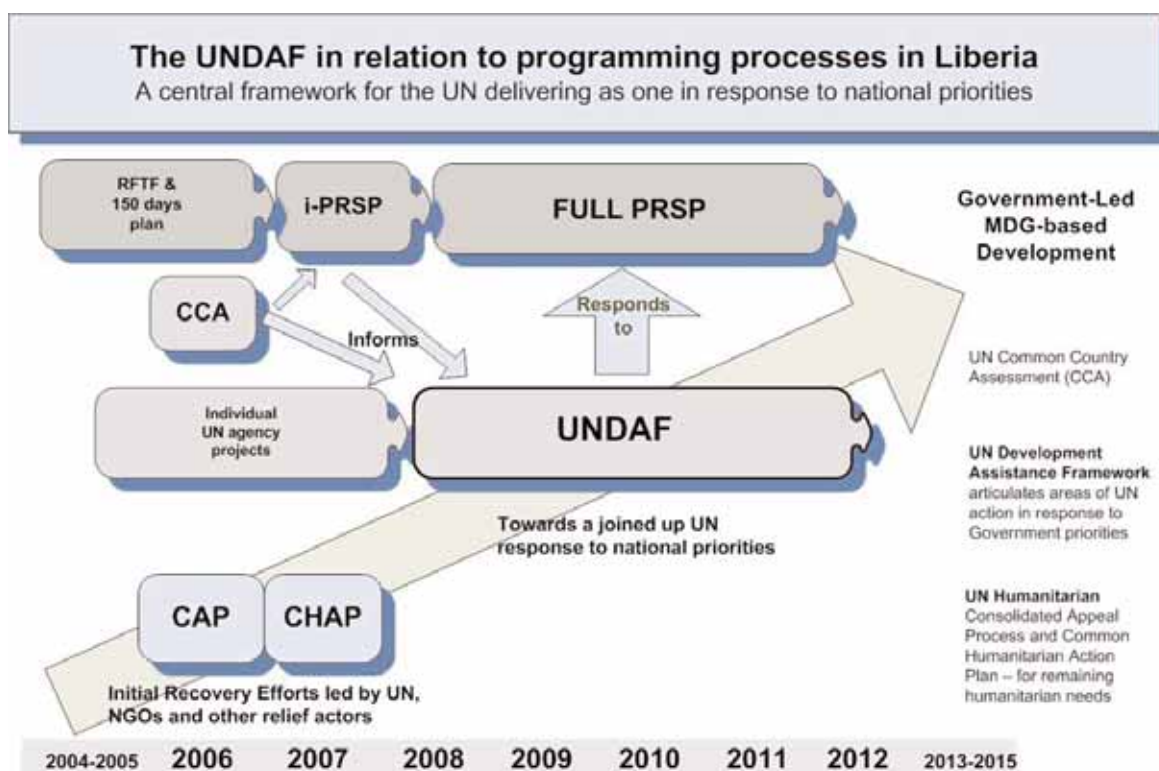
The UNDAF in relation to programming processes in Liberia
A central framework for the UN delivering as one in response to national priorities

RFTF & 150 days plan

i-PRSP

FULL PRSP

Government-Led MDG-based Development

CCA

Informs

Responds to

UN Common Country Assessment (CCA)

Individual UN agency projects

UNDAF

UN Development Assistance Framework articulates areas of UN action in response to Government priorities

Towards a joined up UN response to national priorities

CAP

CHAP

UN Humanitarian Consolidated Appeal Process and Common Humanitarian Action Plan – for remaining humanitarian needs

Initial Recovery Efforts led by UN, NGOs and other relief actors

2004-2005 2006 2007 2008 2009 2010 2011 2012 2013-2015